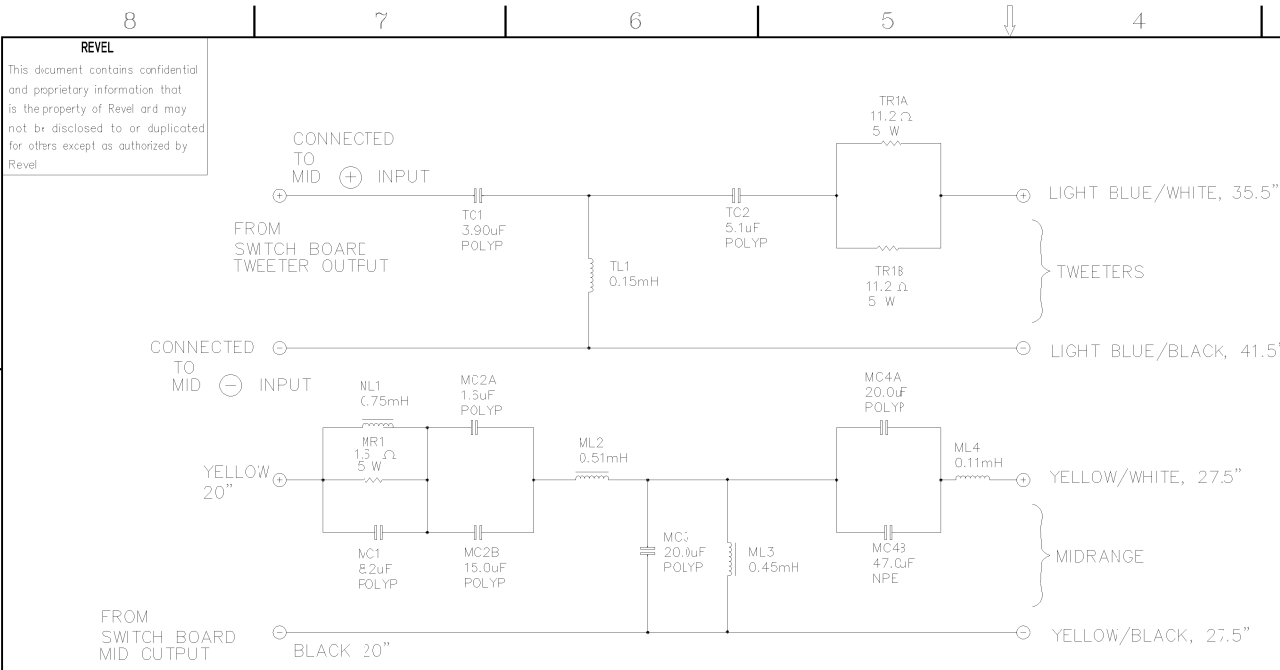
8 | 7 | 6 | 5 | 4

REVEL
This document contains confidential and proprietary information that is the property of Revel and may not be disclosed to or duplicated for others except as authorized by Revel

CONNECTED TO MID (+) INPUT

FROM SWITCH BOARD TWEETER OUTPUT

TC1 3.90uF POLYP

TL1 0.15mH

TC2 5.1uF POLYP

TR1A 11.2 Ω 5 W

TR1B 11.2 Ω 5 W

LIGHT BLUE/WHITE, 35.5"

TWEETERS

CONNECTED TO MID (−) INPUT

LIGHT BLUE/BLACK, 41.5'

ML1 0.75mH

MR1 1.5 Ω 5 W

MC2A 1.5uF POLYP

YELLOW 20"

MC1 8.2uF POLYP

MC2B 15.0uF POLYP

ML2 0.51mH

MC3 20.0uF POLYP

ML3 0.45mH

MC4A 20.0uF POLYP

MC4B 47.0uF NPE

ML4 0.11mH

YELLOW/WHITE, 27.5"

MIDRANGE

FROM SWITCH BOARD MID OUTPUT

BLACK 20"

YELLOW/BLACK, 27.5"